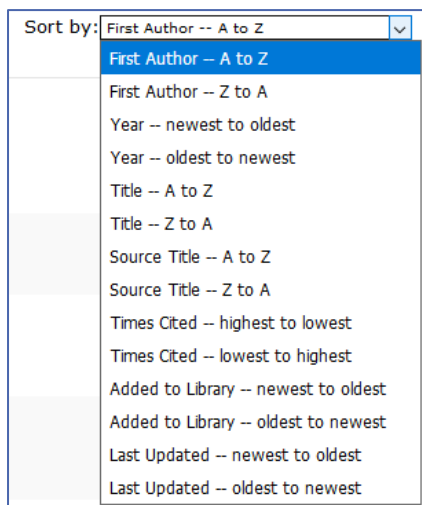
Sort by: First Author -- A to Z

First Author -- A to Z
First Author -- Z to A
Year -- newest to oldest
Year -- oldest to newest
Title -- A to Z
Title -- Z to A
Source Title -- A to Z
Source Title -- Z to A
Times Cited -- highest to lowest
Times Cited -- lowest to highest
Added to Library -- newest to oldest
Added to Library -- oldest to newest
Last Updated -- newest to oldest
Last Updated -- oldest to newest